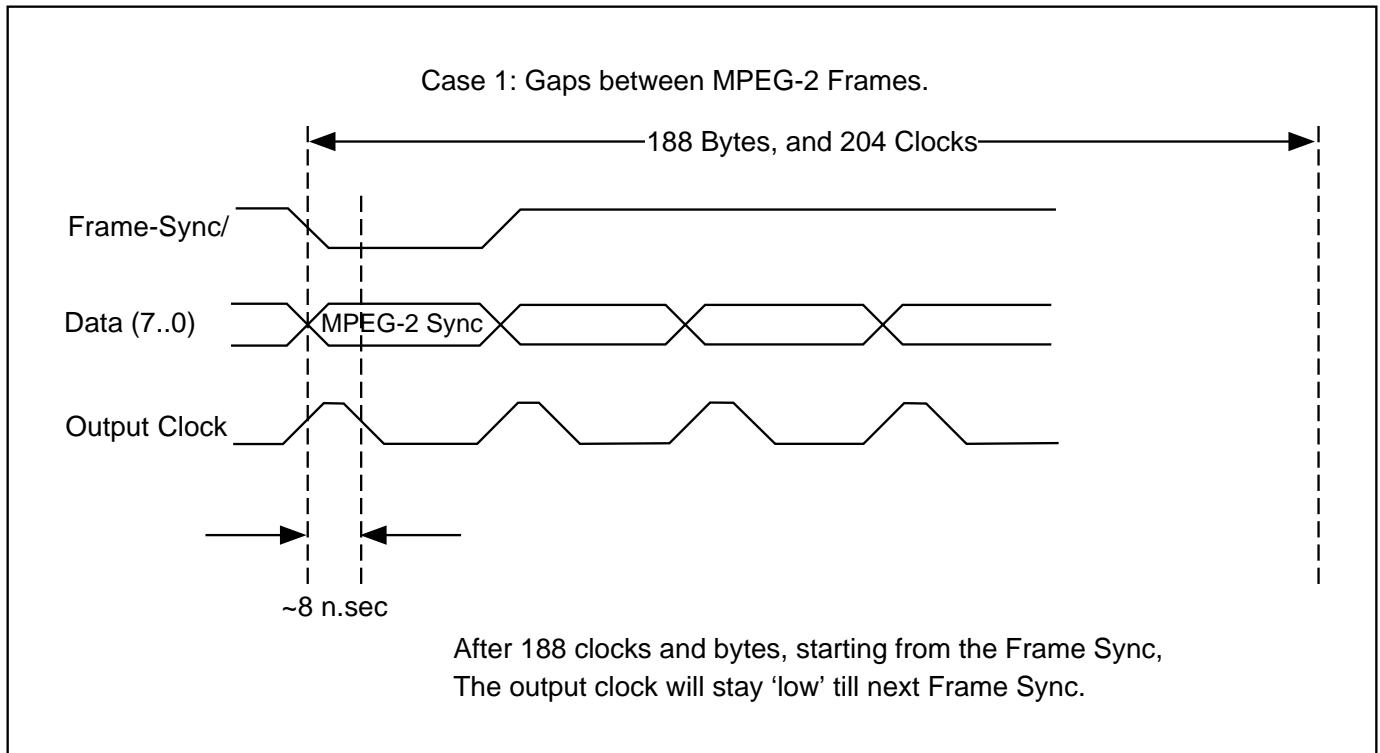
Case 1: Gaps between MPEG-2 Frames.

188 Bytes, and 204 Clocks

Frame-Sync/

Data (7..0)

MPEG-2 Sync

Output Clock

~8 n.sec

After 188 clocks and bytes, starting from the Frame Sync,
The output clock will stay ‘low’ till next Frame Sync.